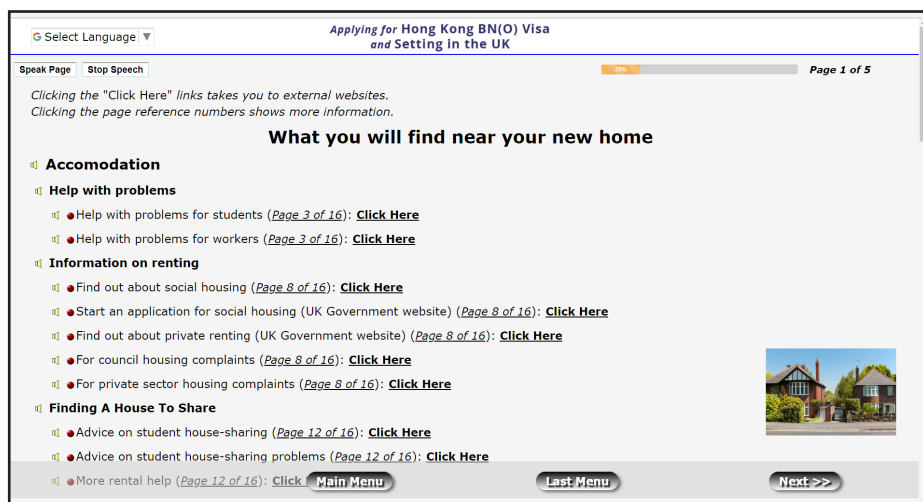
Select Language ▼

Applying for Hong Kong BN(O) Visa and Setting in the UK

Speak Page Stop Speech

20%

Page 1 of 5

Clicking the "Click Here" links takes you to external websites.
Clicking the page reference numbers shows more information.

What you will find near your new home

Accomodation

Help with problems

Help with problems for students (Page 3 of 16): Click Here

Help with problems for workers (Page 3 of 16): Click Here

Information on renting

Find out about social housing (Page 8 of 16): Click Here

Start an application for social housing (UK Government website) (Page 8 of 16): Click Here

Find out about private renting (UK Government website) (Page 8 of 16): Click Here

For council housing complaints (Page 8 of 16): Click Here

For private sector housing complaints (Page 8 of 16): Click Here

Finding A House To Share

Advice on student house-sharing (Page 12 of 16): Click Here

Advice on student house-sharing problems (Page 12 of 16): Click Here

More rental help (Page 12 of 16): Click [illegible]

Main Menu

Last Menu

Next >>